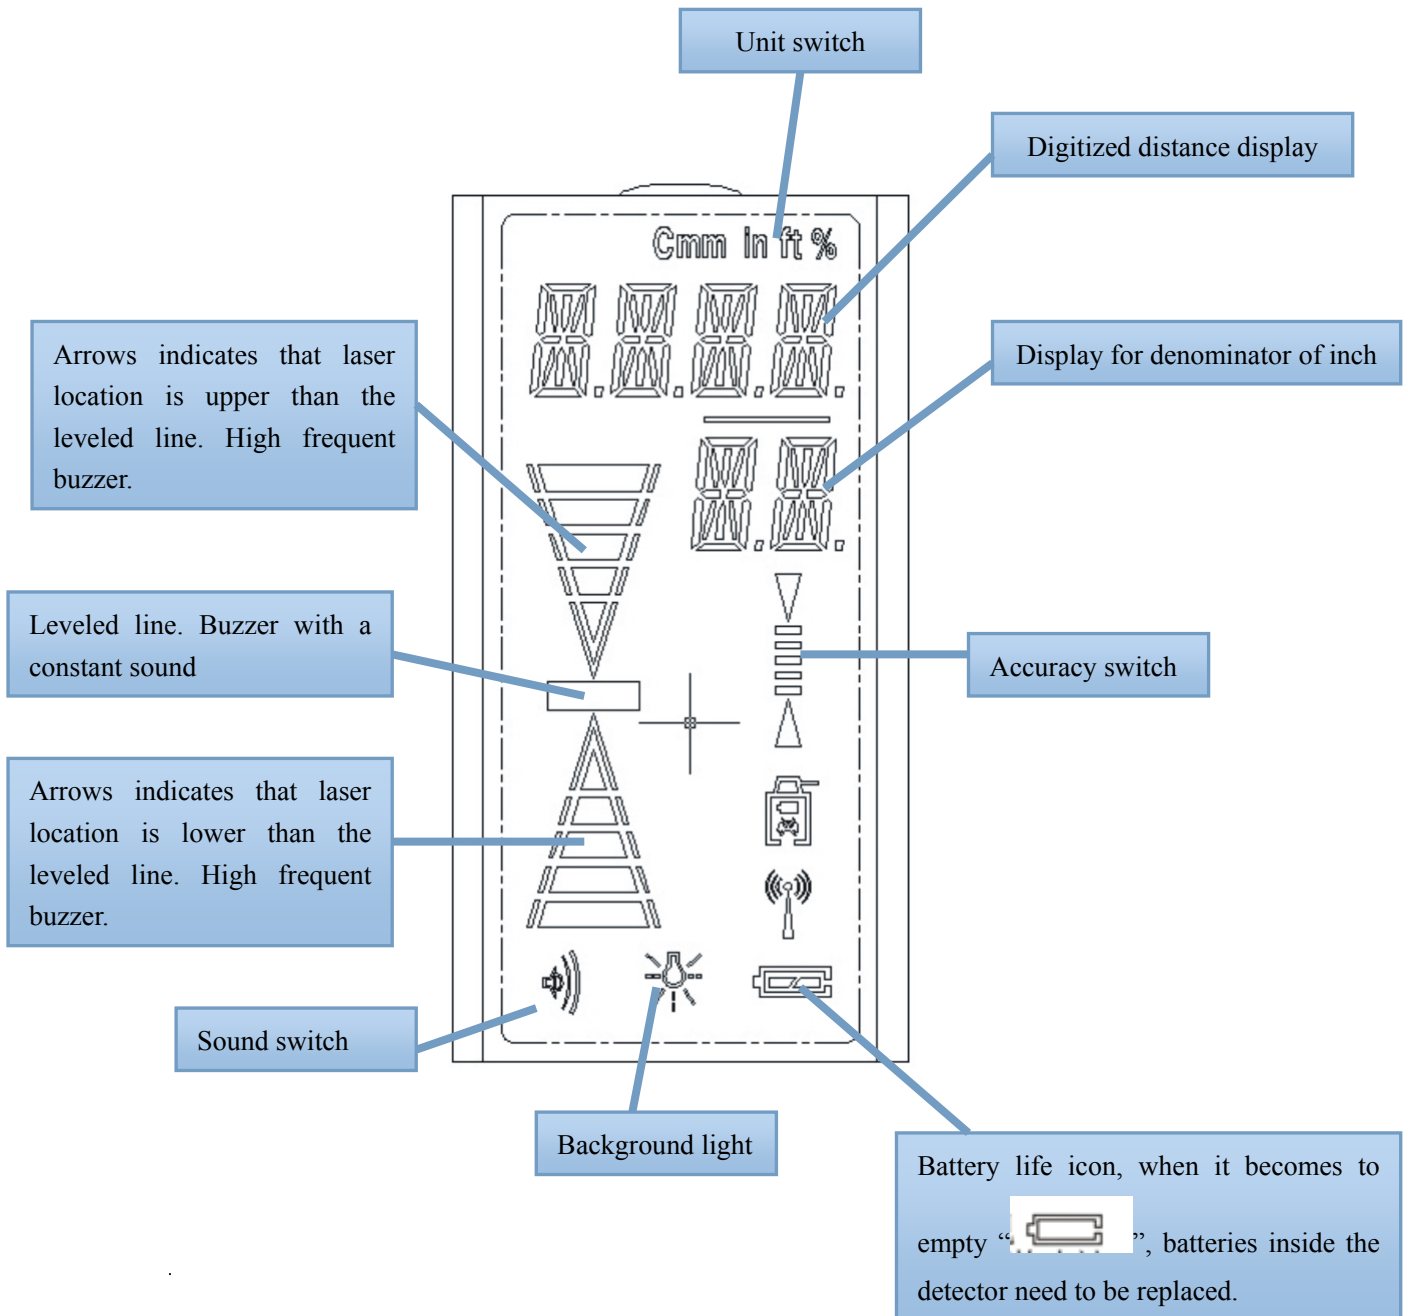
Unit switch

Digitized distance display

Cmm in ft %

Arrows indicates that laser location is upper than the leveled line. High frequent buzzer.

Display for denominator of inch

Leveled line. Buzzer with a constant sound

Accuracy switch

Arrows indicates that laser location is lower than the leveled line. High frequent buzzer.

Sound switch

Background light

Battery life icon, when it becomes to empty “ ”, batteries inside the detector need to be replaced.